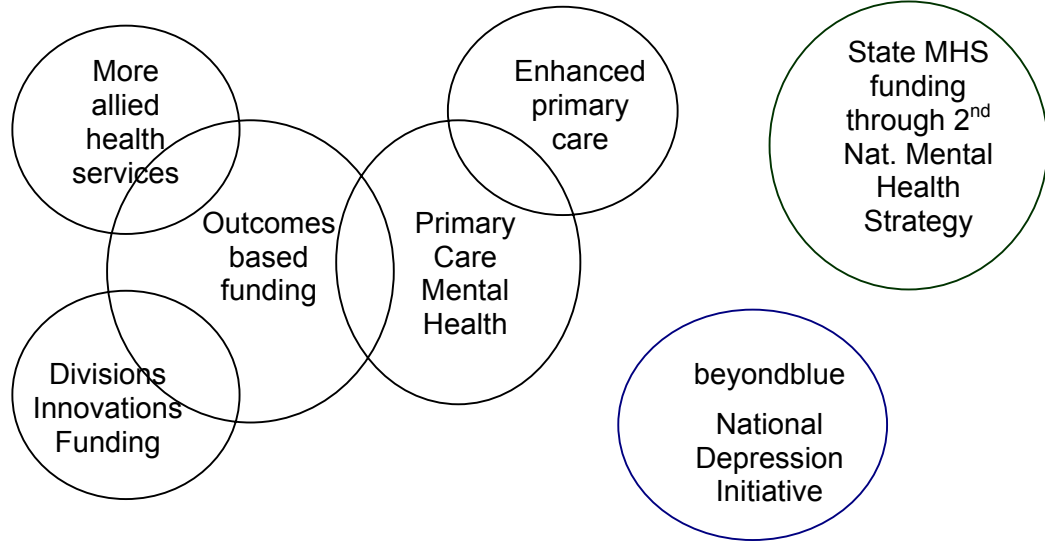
More allied health services

Enhanced primary care

State MHS funding through 2$^{nd}$ Nat. Mental Health Strategy

Outcomes based funding

Primary Care Mental Health

Divisions Innovations Funding

beyondblue

National Depression Initiative